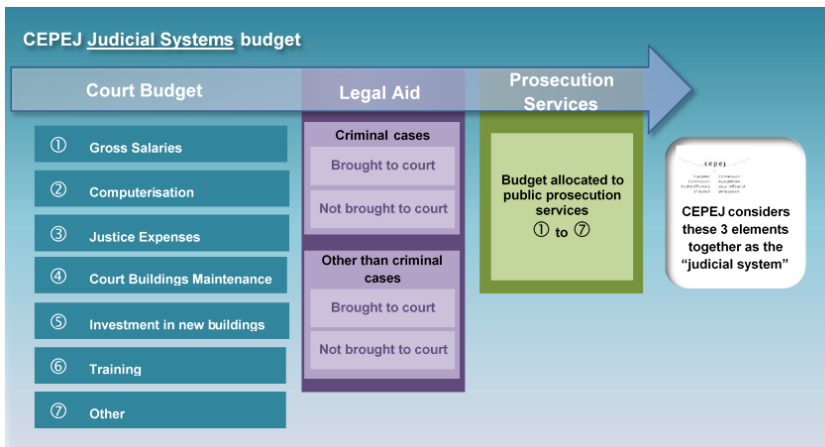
CEPEJ Judicial Systems budget

Court Budget

Legal Aid

Prosecution Services

① Gross Salaries

② Computerisation

③ Justice Expenses

④ Court Buildings Maintenance

⑤ Investment in new buildings

⑥ Training

⑦ Other

Criminal cases

Brought to court

Not brought to court

Other than criminal cases

Brought to court

Not brought to court

Budget allocated to public prosecution services ① to ⑦

cepej

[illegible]

CEPEJ considers these 3 elements together as the "judicial system"